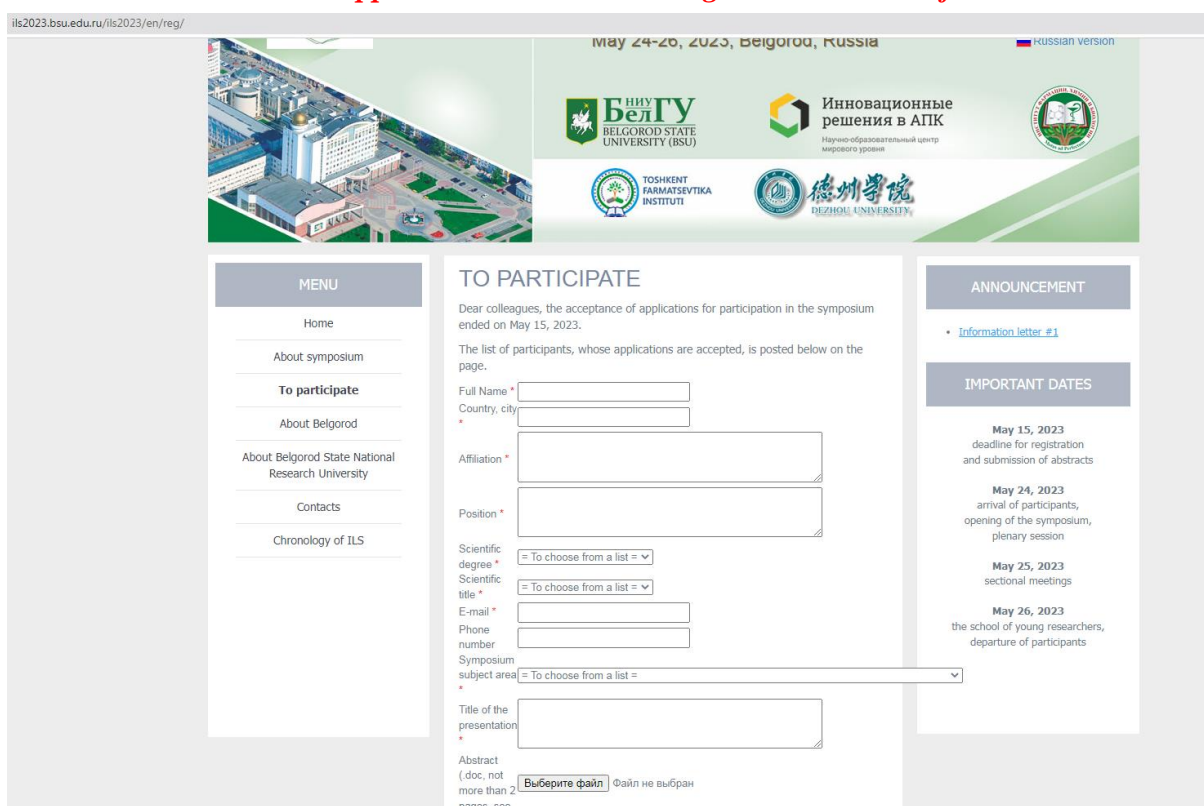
ils2023.bsu.edu.ru/ils2023/en/reg/

May 24-26, 2023, Belgorod, Russia

Russian version

НИУ БелГУ BELGOROD STATE UNIVERSITY (BSU)

Инновационные решения в АПК
Научно-образовательный центр мирового уровня

TOSHKENT FARMATSEVTIKA INSTITUTI

德州学院 DEZHOU UNIVERSITY

MENU

Home

About symposium

To participate

About Belgorod

About Belgorod State National Research University

Contacts

Chronology of ILS

TO PARTICIPATE

Dear colleagues, the acceptance of applications for participation in the symposium ended on May 15, 2023.

The list of participants, whose applications are accepted, is posted below on the page.

Full Name *

Country, city *

Affiliation *

Position *

Scientific degree * = To choose from a list =

Scientific title * = To choose from a list =

E-mail *

Phone number

Symposium subject area * = To choose from a list =

Title of the presentation *

Abstract (.doc, not more than 2 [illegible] Выберите файл Файл не выбран

ANNOUNCEMENT

• Information letter #1

IMPORTANT DATES

May 15, 2023
deadline for registration and submission of abstracts

May 24, 2023
arrival of participants, opening of the symposium, plenary session

May 25, 2023
sectional meetings

May 26, 2023
the school of young researchers, departure of participants